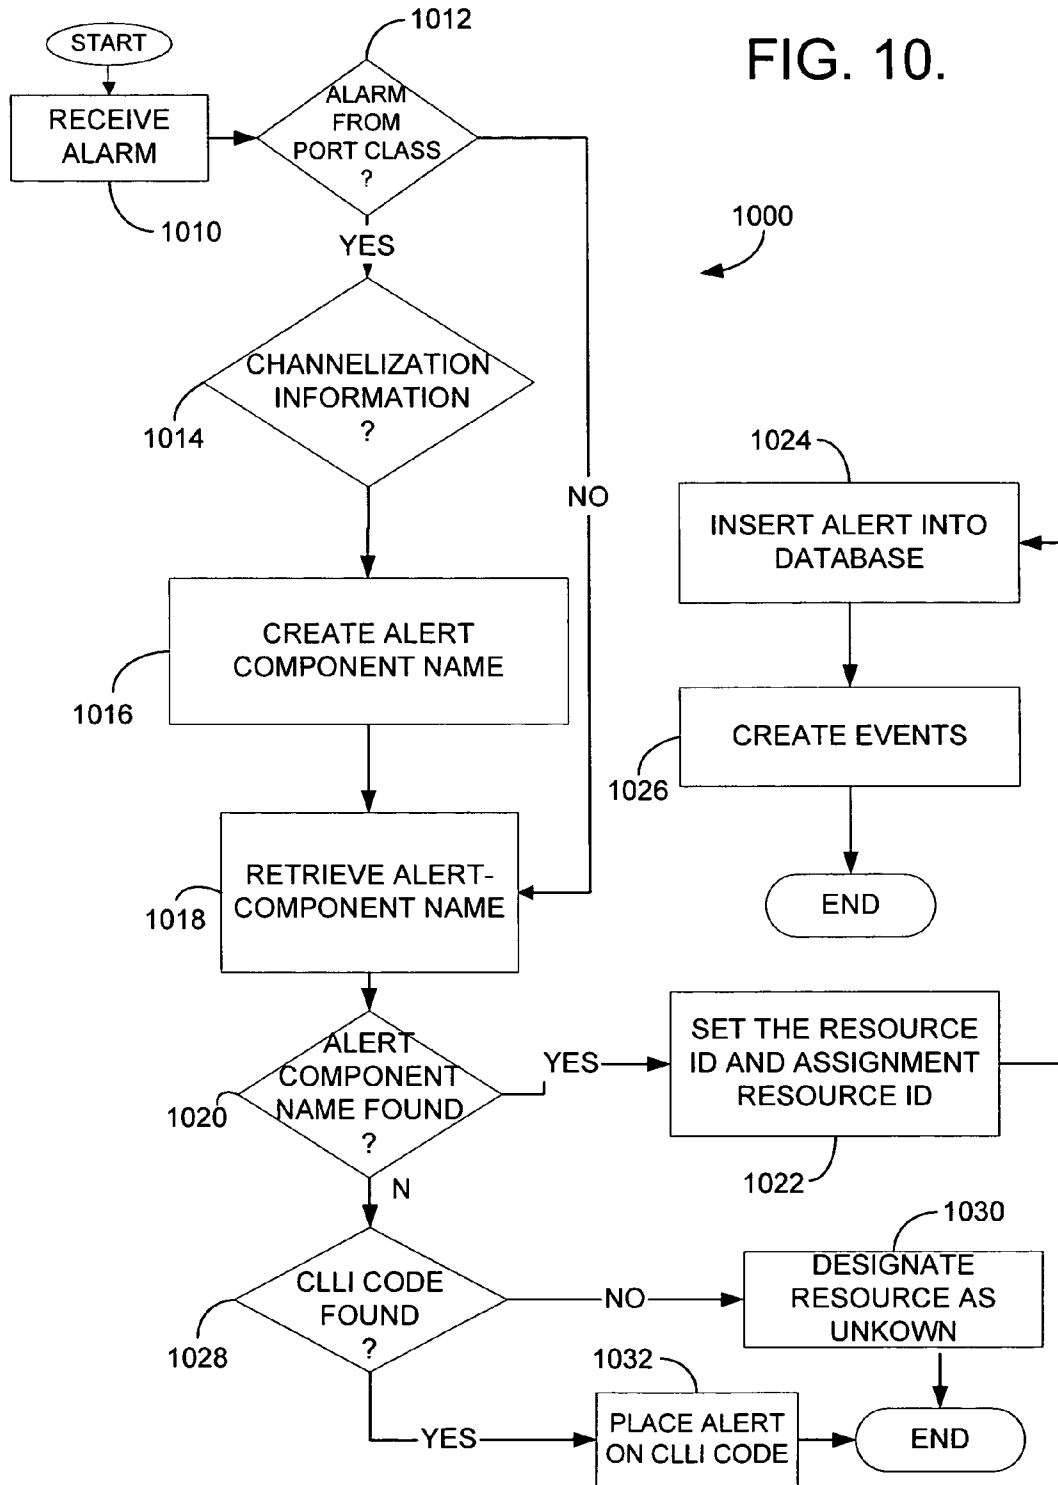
FIG. 10.

1000

START

RECEIVE ALARM

1010

1012

ALARM FROM PORT CLASS ?

YES

NO

CHANNELIZATION INFORMATION ?

1014

CREATE ALERT COMPONENT NAME

1016

RETRIEVE ALERT-COMPONENT NAME

1018

ALERT COMPONENT NAME FOUND ?

1020

YES

SET THE RESOURCE ID AND ASSIGNMENT RESOURCE ID

1022

N

CLLI CODE FOUND ?

1028

NO

DESIGNATE RESOURCE AS UNKOWN

1030

YES

PLACE ALERT ON CLLI CODE

1032

END

1024

INSERT ALERT INTO DATABASE

CREATE EVENTS

1026

END